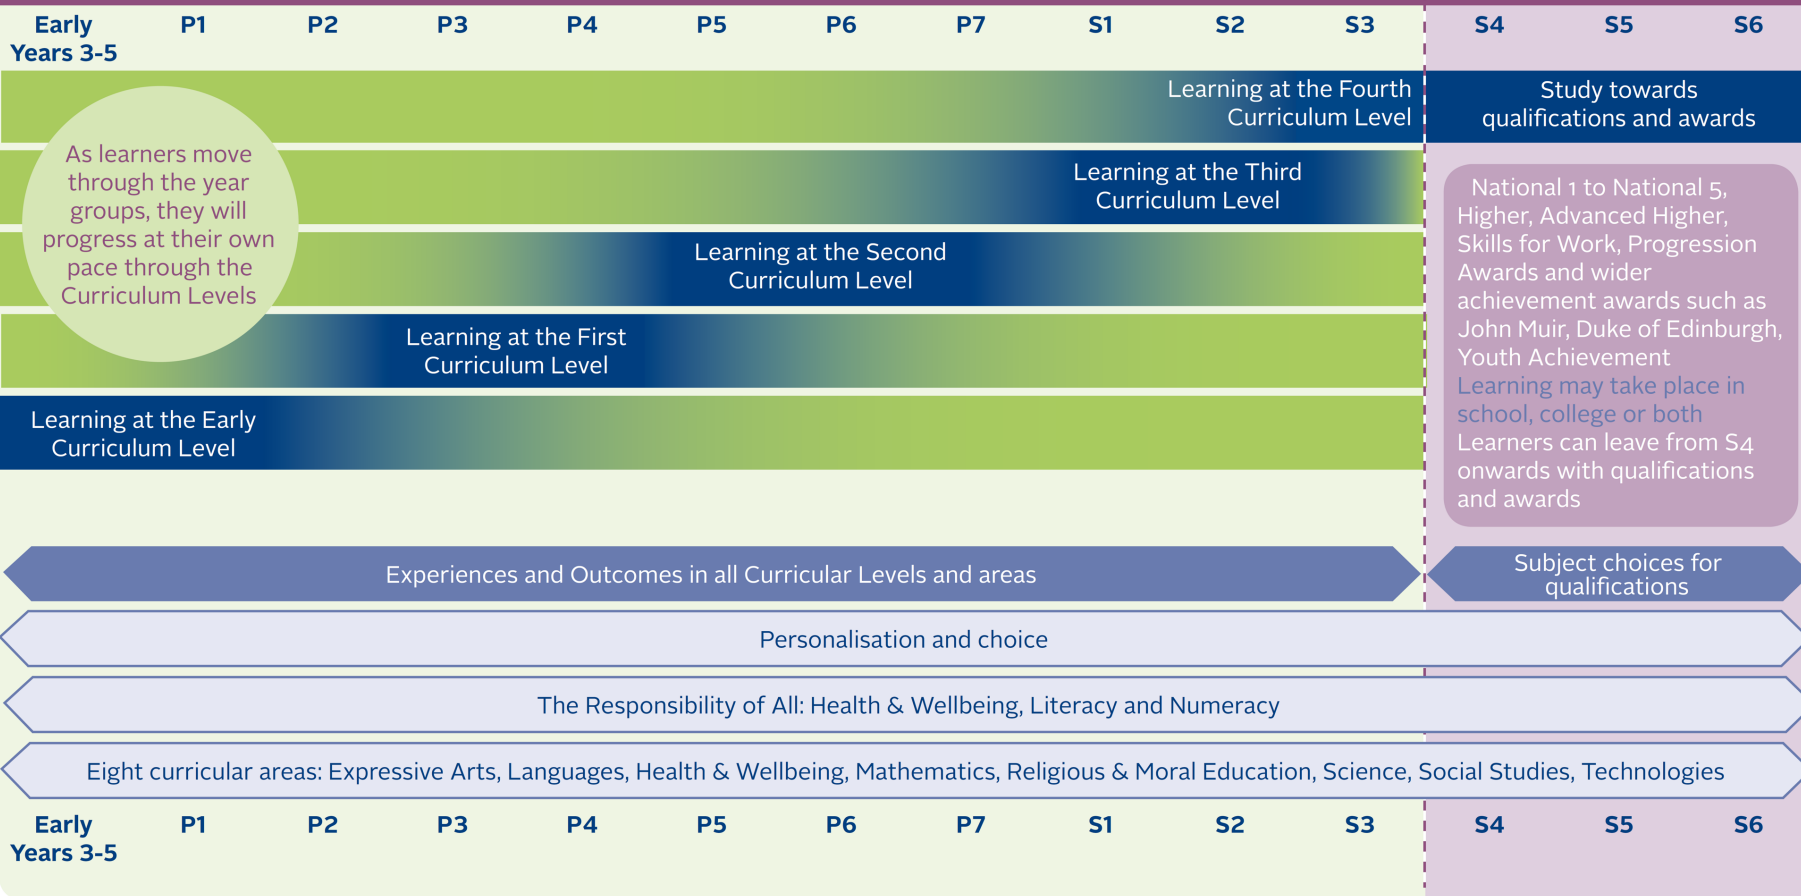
Early Years 3-5 P1 P2 P3 P4 P5 P6 P7 S1 S2 S3 S4 S5 S6

Learning at the Fourth Curriculum Level

Study towards qualifications and awards

As learners move through the year groups, they will progress at their own pace through the Curriculum Levels

Learning at the Third Curriculum Level

National 1 to National 5, Higher, Advanced Higher, Skills for Work, Progression Awards and wider achievement awards such as John Muir, Duke of Edinburgh, Youth Achievement
Learning may take place in school, college or both
Learners can leave from S4 onwards with qualifications and awards

Learning at the Second Curriculum Level

Learning at the First Curriculum Level

Learning at the Early Curriculum Level

Experiences and Outcomes in all Curricular Levels and areas

Subject choices for qualifications

Personalisation and choice

The Responsibility of All: Health & Wellbeing, Literacy and Numeracy

Eight curricular areas: Expressive Arts, Languages, Health & Wellbeing, Mathematics, Religious & Moral Education, Science, Social Studies, Technologies

Early Years 3-5 P1 P2 P3 P4 P5 P6 P7 S1 S2 S3 S4 S5 S6